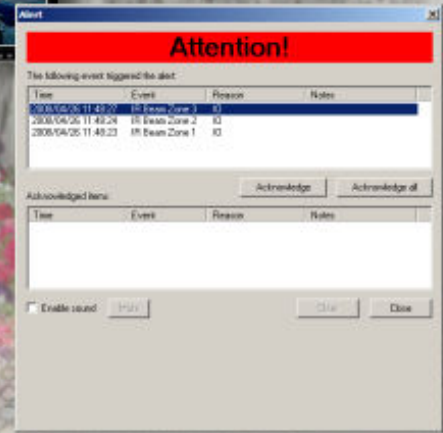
Alert

Attention!

The following event triggered the alert:

| Time | Event | Reason | Notes |
|---|---|---|---|
| 2008/04/26 11:48:27 | IR Beam Zone 3 | IO | |
| 2008/04/26 11:48:24 | IR Beam Zone 2 | IO | |
| 2008/04/26 11:48:23 | IR Beam Zone 1 | IO | |

Acknowledge

Acknowledge all

Acknowledged items:

| Time | Event | Reason | Notes |
|---|---|---|---|

Enable sound

Play

Clear

Close